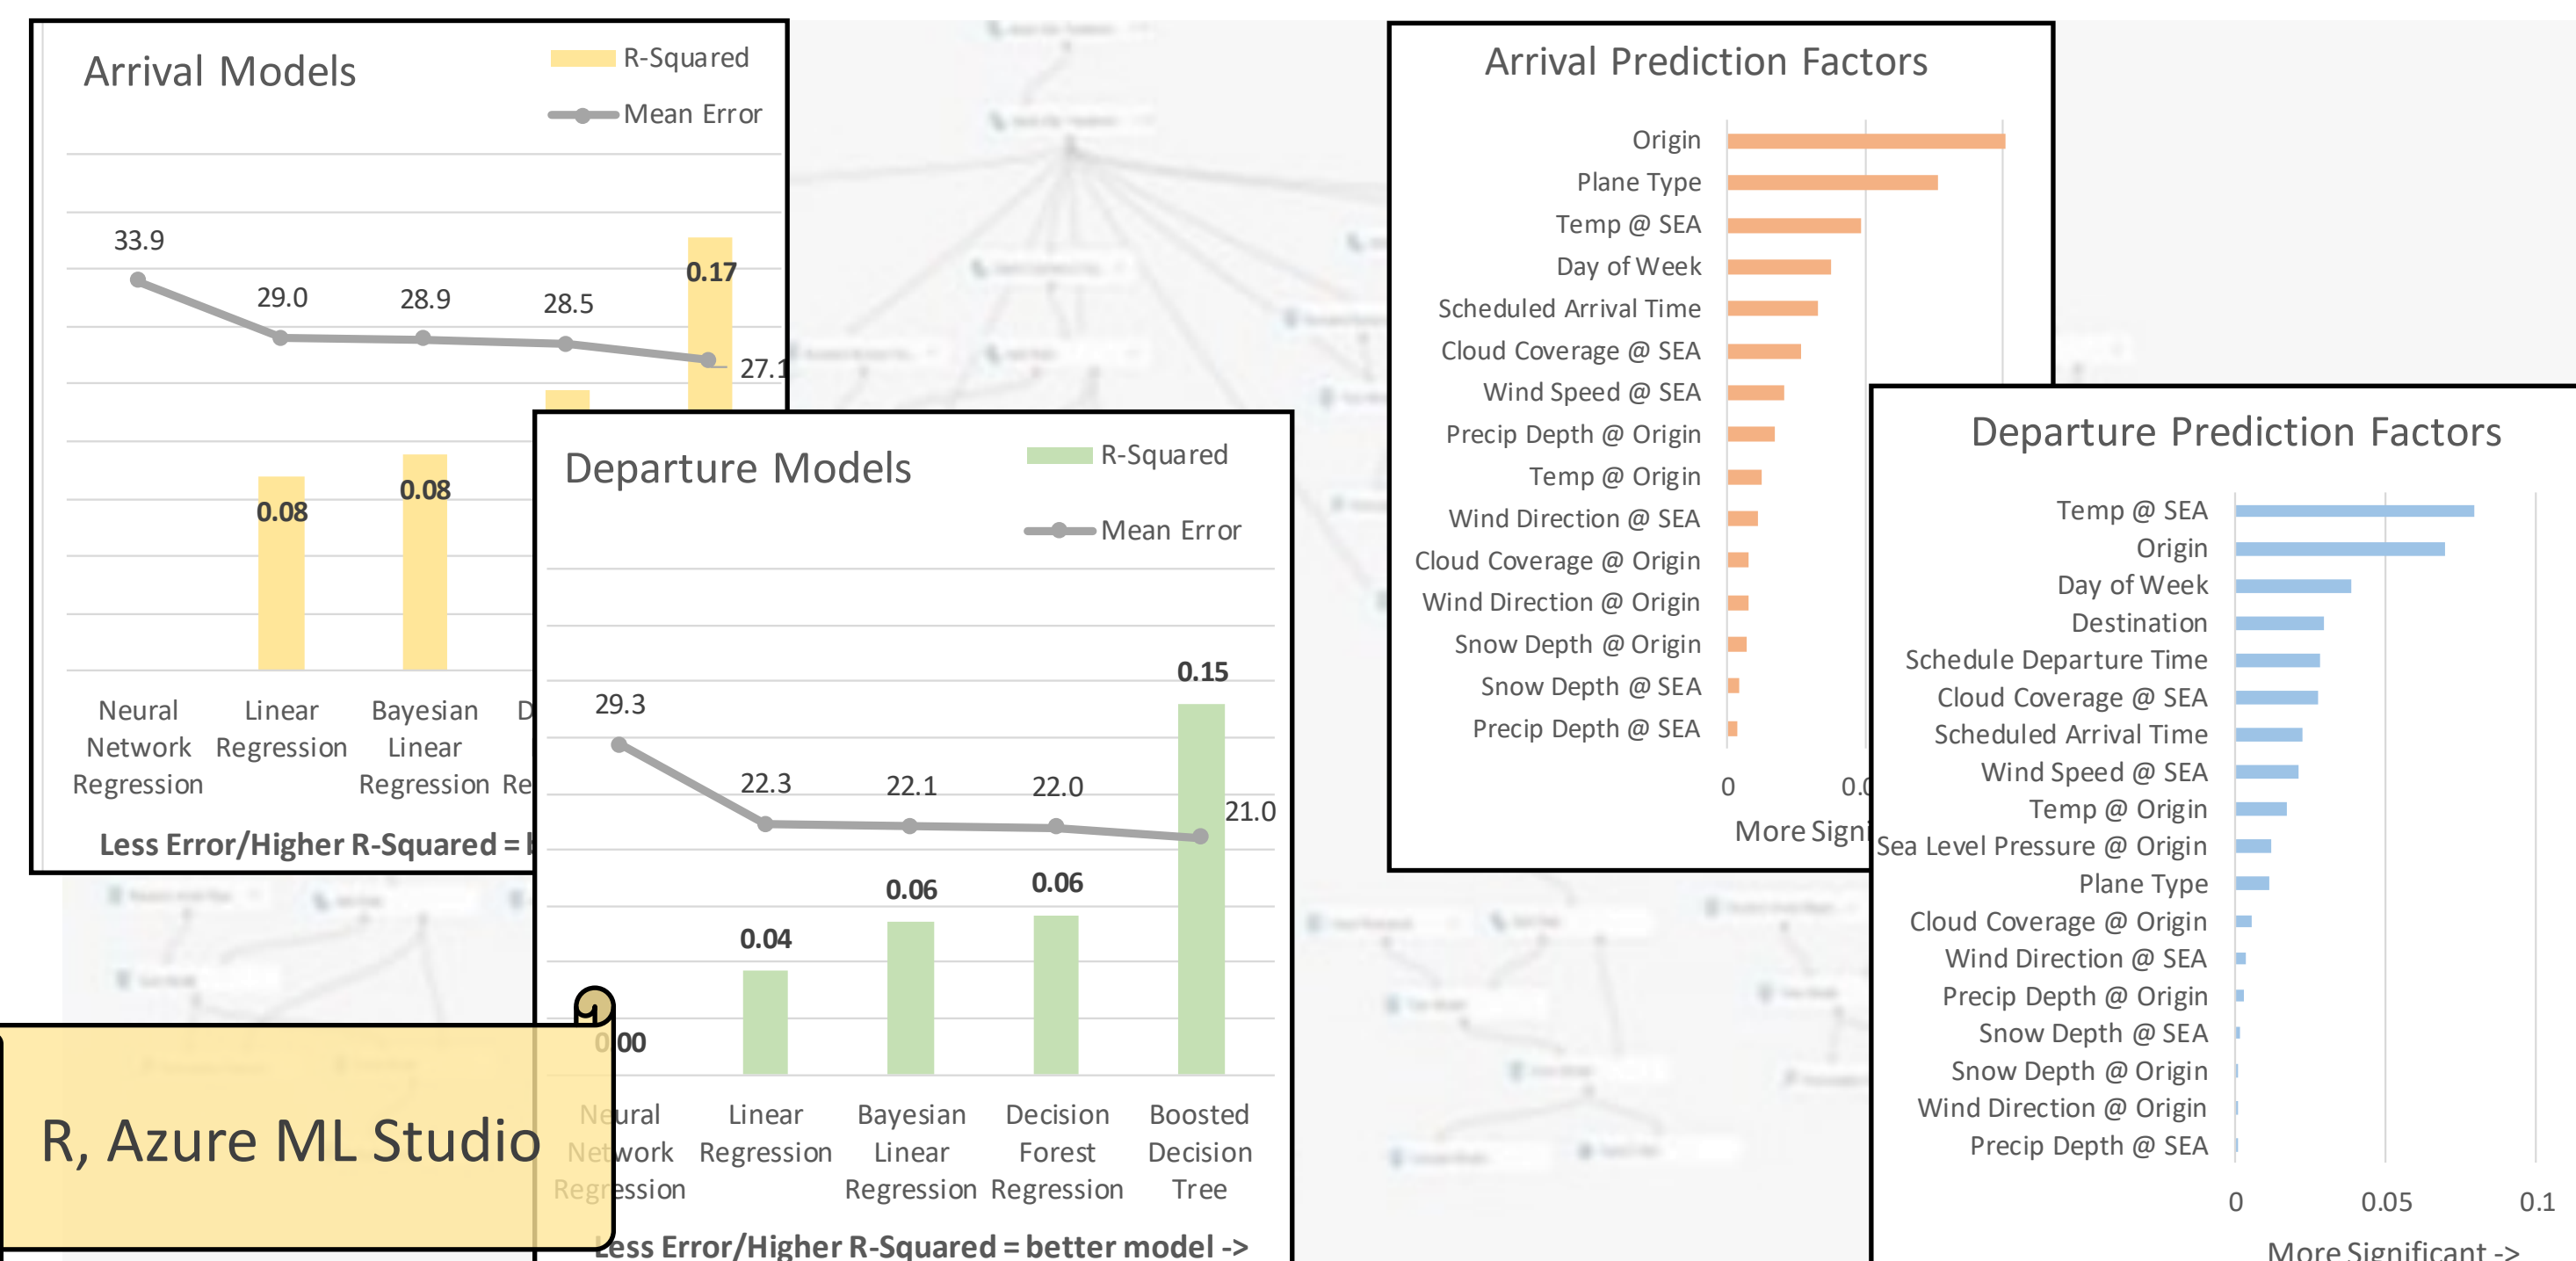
Arrival Models

R-Squared

Mean Error

33.9

29.0

28.9

28.5

0.17

27.1

0.08

0.08

Neural Network Regression

Linear Regression

Bayesian Linear Regression

D

Re

Less Error/Higher R-Squared = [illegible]

Departure Models

R-Squared

Mean Error

29.3

22.3

22.1

22.0

0.15

21.0

0.06

0.06

0.04

0.00

Neural Network Regression

Linear Regression

Bayesian Linear Regression

Decision Forest Regression

Boosted Decision Tree

Less Error/Higher R-Squared = better model ->

R, Azure ML Studio

Arrival Prediction Factors

Origin

Plane Type

Temp @ SEA

Day of Week

Scheduled Arrival Time

Cloud Coverage @ SEA

Wind Speed @ SEA

Precip Depth @ Origin

Temp @ Origin

Wind Direction @ SEA

Cloud Coverage @ Origin

Wind Direction @ Origin

Snow Depth @ Origin

Snow Depth @ SEA

Precip Depth @ SEA

0

0.0

More Signi

Departure Prediction Factors

Temp @ SEA

Origin

Day of Week

Destination

Schedule Departure Time

Cloud Coverage @ SEA

Scheduled Arrival Time

Wind Speed @ SEA

Temp @ Origin

Sea Level Pressure @ Origin

Plane Type

Cloud Coverage @ Origin

Wind Direction @ SEA

Precip Depth @ Origin

Snow Depth @ SEA

Snow Depth @ Origin

Wind Direction @ Origin

Precip Depth @ SEA

0

0.05

0.1

More Significant ->